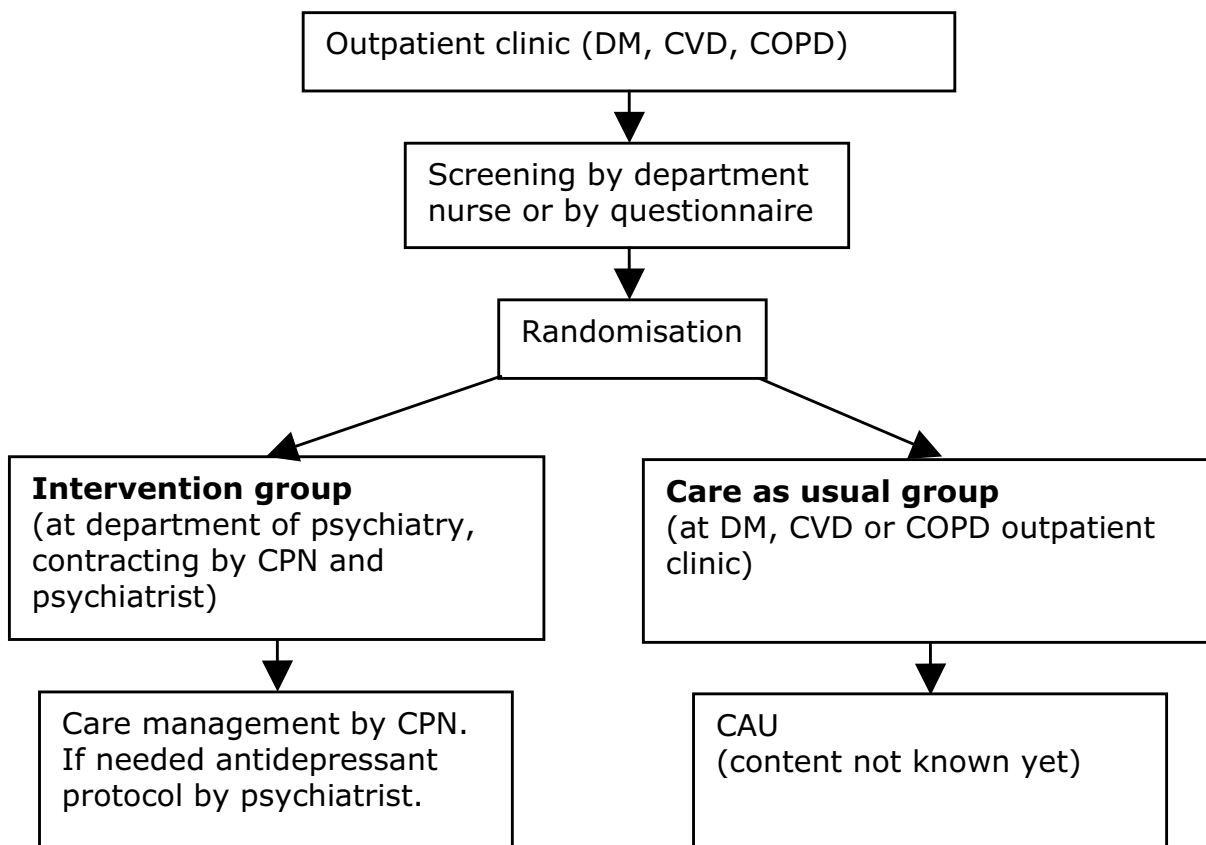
Outpatient clinic (DM, CVD, COPD)

Screening by department nurse or by questionnaire

Randomisation

**Intervention group**
(at department of psychiatry, contracting by CPN and psychiatrist)

**Care as usual group**
(at DM, CVD or COPD outpatient clinic)

Care management by CPN. If needed antidepressant protocol by psychiatrist.

CAU
(content not known yet)